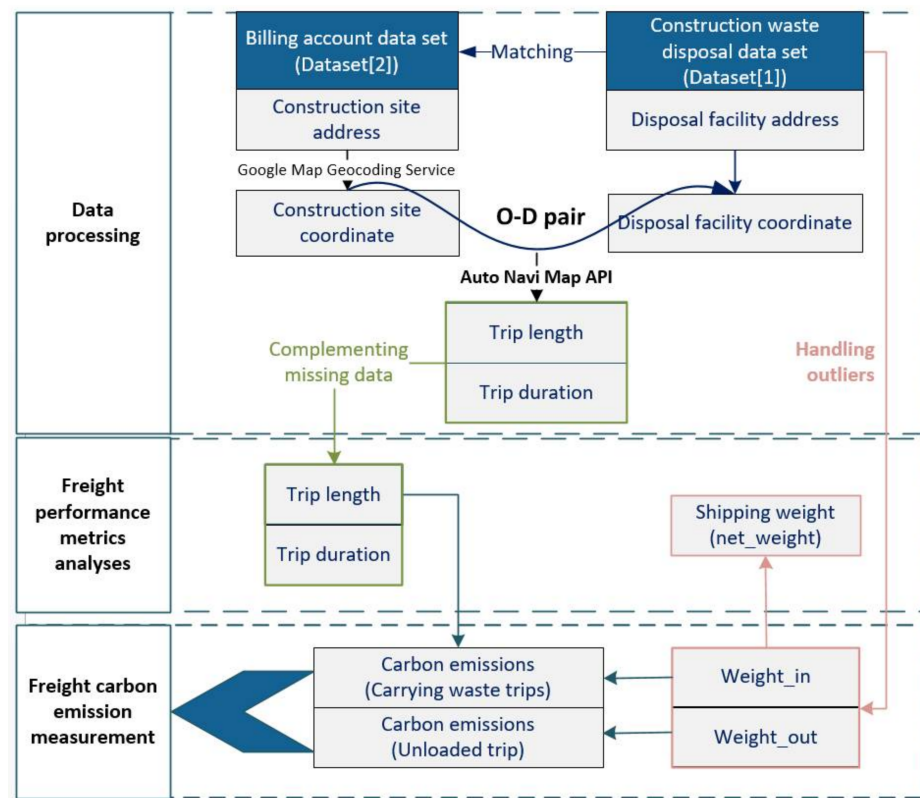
Data processing

Billing account data set (Dataset[2])

Matching

Construction waste disposal data set (Dataset[1])

Construction site address

Disposal facility address

Google Map Geocoding Service

Construction site coordinate

O-D pair

Disposal facility coordinate

Auto Navi Map API

Trip length

Trip duration

Complementing missing data

Handling outliers

Freight performance metrics analyses

Trip length

Trip duration

Shipping weight (net_weight)

Freight carbon emission measurement

Carbon emissions (Carrying waste trips)

Carbon emissions (Unloaded trip)

Weight_in

Weight_out